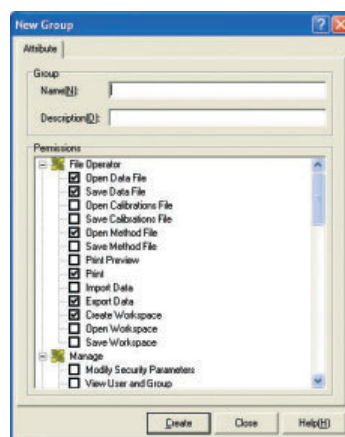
New Group

Attribute

Group

Name(N):

Description(D):

Permissions

File Operator

Open Data File

Save Data File

Open Calibrations File

Save Calibrations File

Open Method File

Save Method File

Print Preview

Print

Import Data

Export Data

Create Workspace

Open Workspace

Save Workspace

Manage

Modify Security Parameters

View User and Group

Create

Close

Help(H)